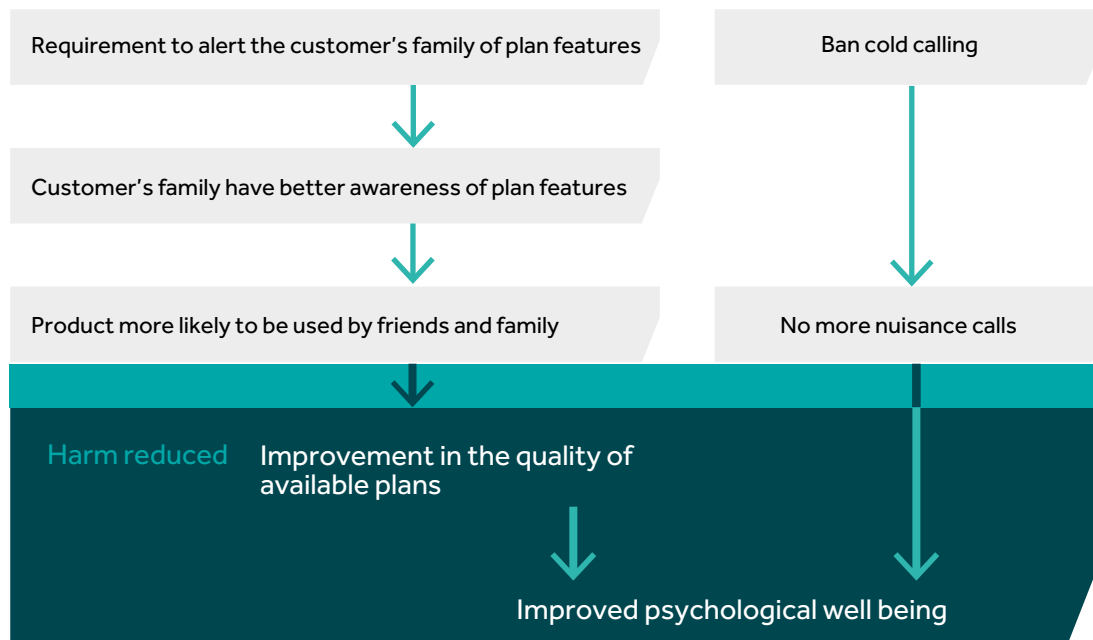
Requirement to alert the customer's family of plan features

Ban cold calling

Customer's family have better awareness of plan features

Product more likely to be used by friends and family

No more nuisance calls

Harm reduced

Improvement in the quality of available plans

Improved psychological well being